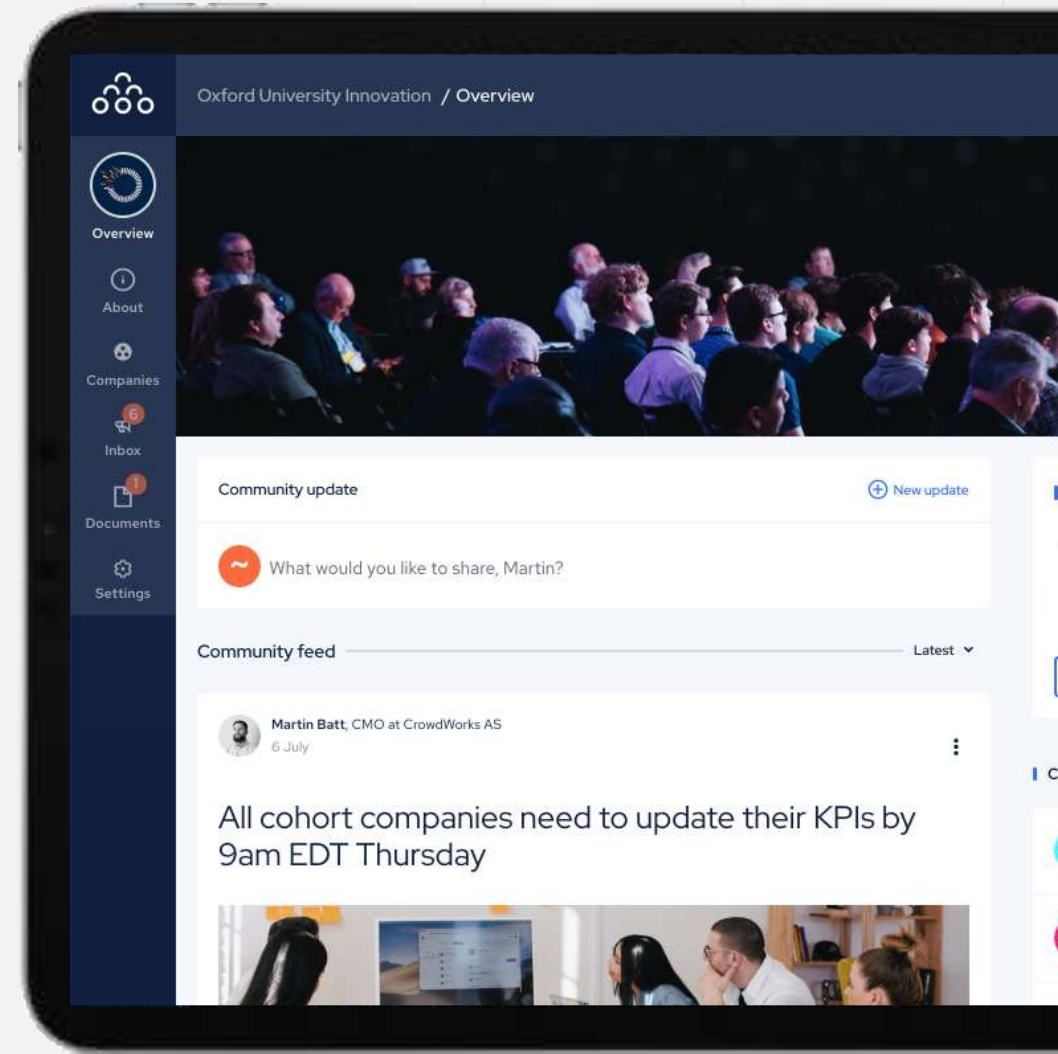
Oxford University Innovation / Overview

Overview
About
Companies
6
Inbox
1
Documents
Settings

Community update
New update
What would you like to share, Martin?

Community feed
Latest

Martin Batt, CMO at CrowdWorks AS
6 July

All cohort companies need to update their KPIs by 9am EDT Thursday

C